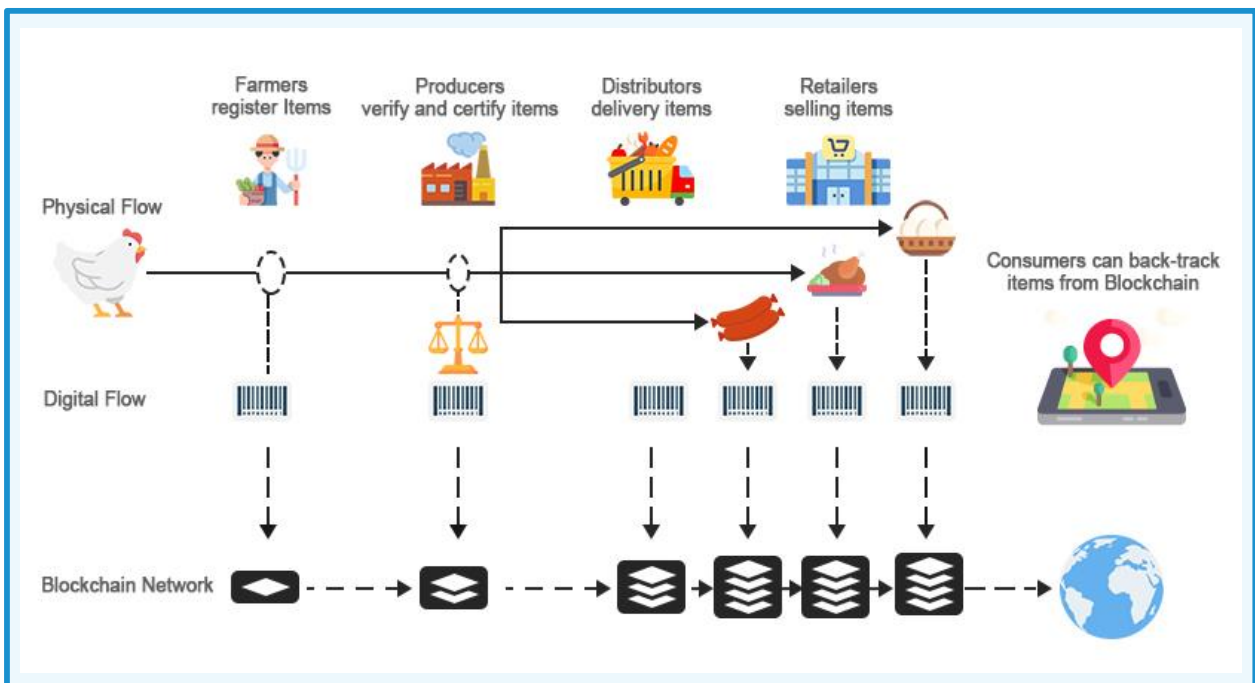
Farmers register Items

Producers verify and certify items

Distributors delivery items

Retailers selling items

Physical Flow

Consumers can back-track items from Blockchain

Digital Flow

Blockchain Network